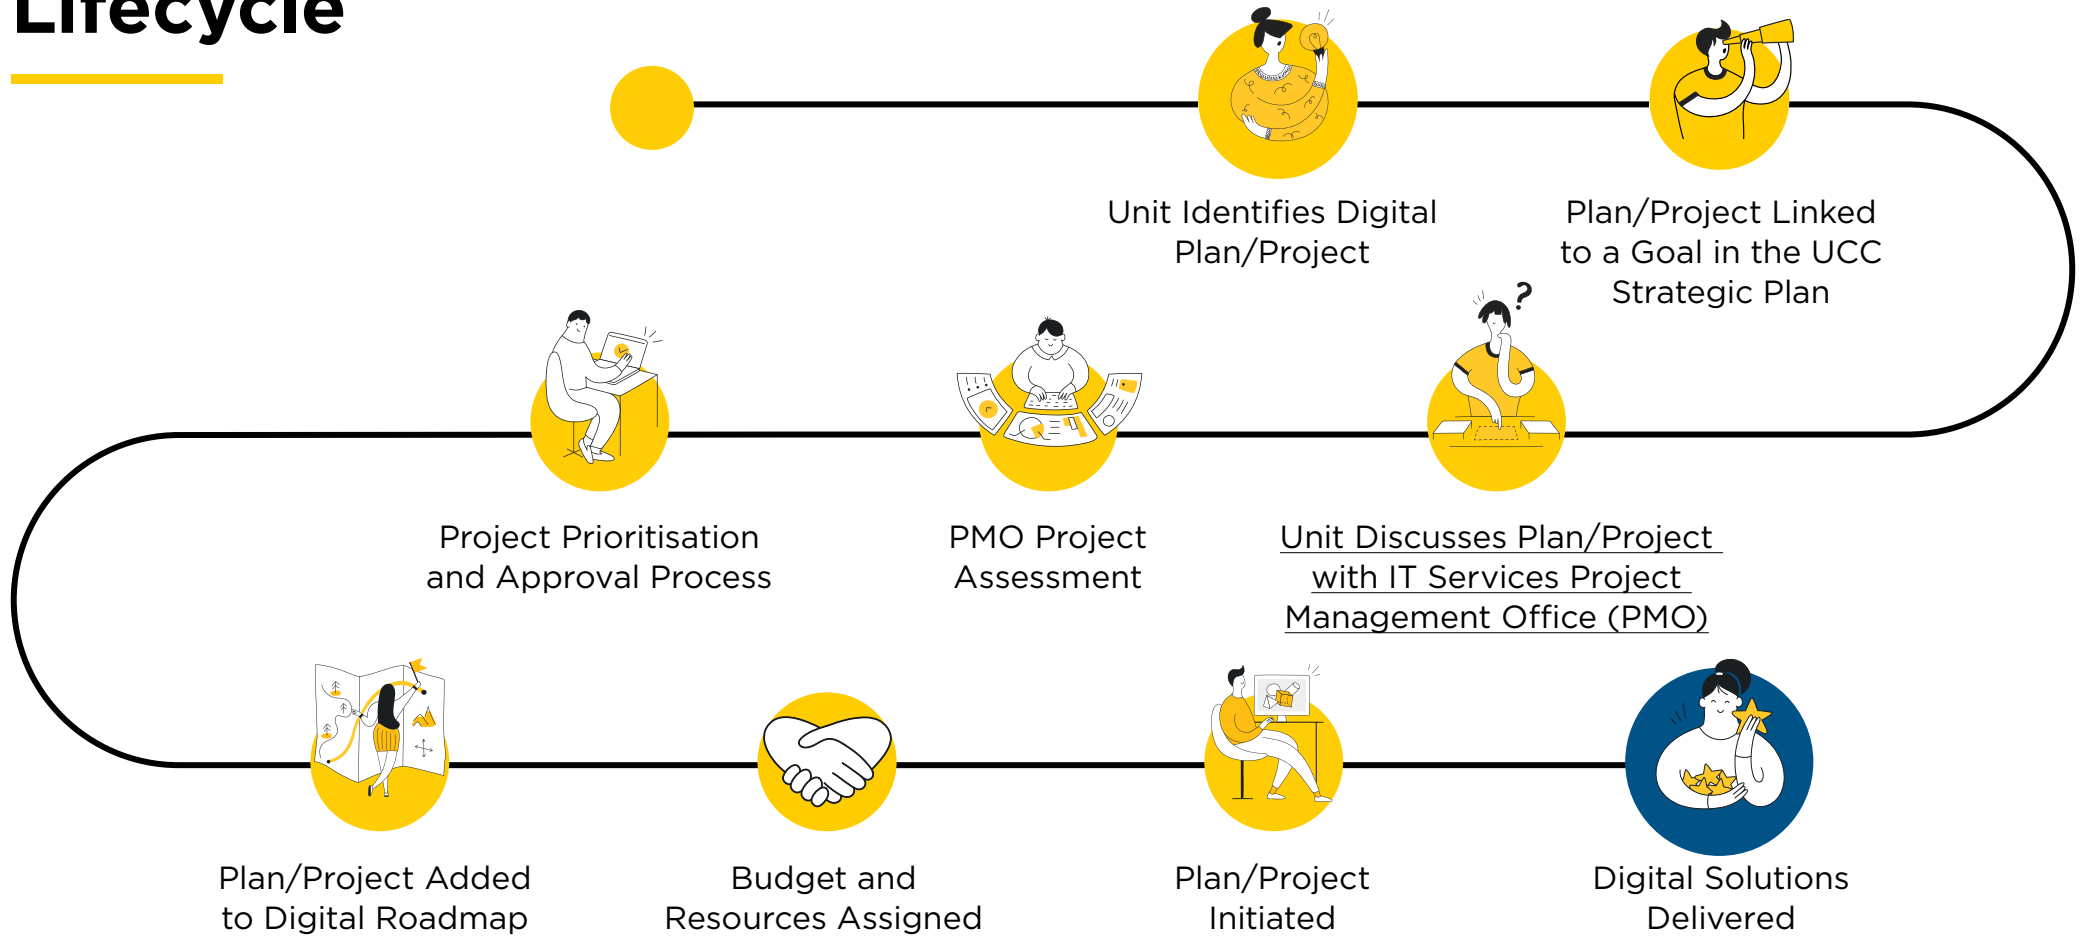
Lifecycle

Unit Identifies Digital Plan/Project

Plan/Project Linked to a Goal in the UCC Strategic Plan

Project Prioritisation and Approval Process

PMO Project Assessment

Unit Discusses Plan/Project with IT Services Project Management Office (PMO)

Plan/Project Added to Digital Roadmap

Budget and Resources Assigned

Plan/Project Initiated

Digital Solutions Delivered